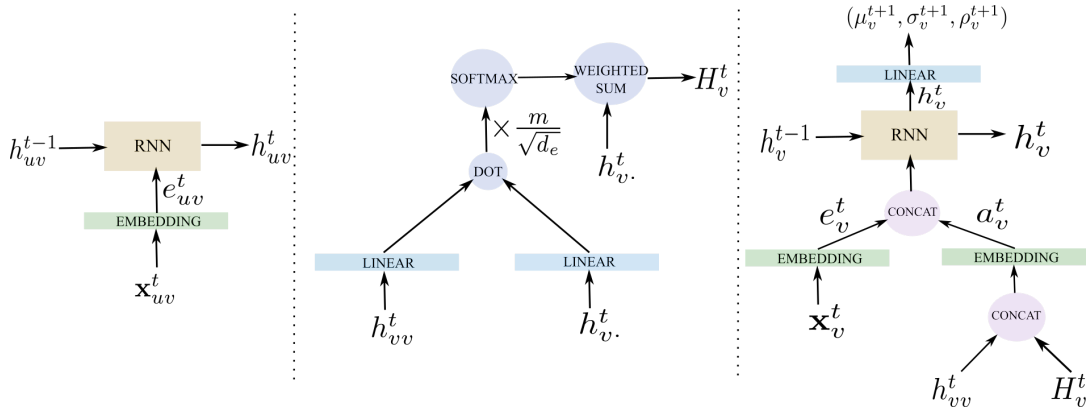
$h_{uv}^{t-1}$
RNN
$h_{uv}^{t}$
$e_{uv}^{t}$
EMBEDDING
$\mathbf{x}_{uv}^{t}$

SOFTMAX
WEIGHTED SUM
$H_v^t$
$\times \frac{m}{\sqrt{d_e}}$
DOT
$h_{v\cdot}^{t}$
LINEAR
LINEAR
$h_{vv}^{t}$
$h_{v\cdot}^{t}$

$(\mu_v^{t+1}, \sigma_v^{t+1}, \rho_v^{t+1})$
LINEAR
$h_v^t$
$h_v^{t-1}$
RNN
$h_v^t$
$e_v^t$
CONCAT
$a_v^t$
EMBEDDING
EMBEDDING
$\mathbf{x}_v^t$
CONCAT
$h_{vv}^{t}$
$H_v^t$